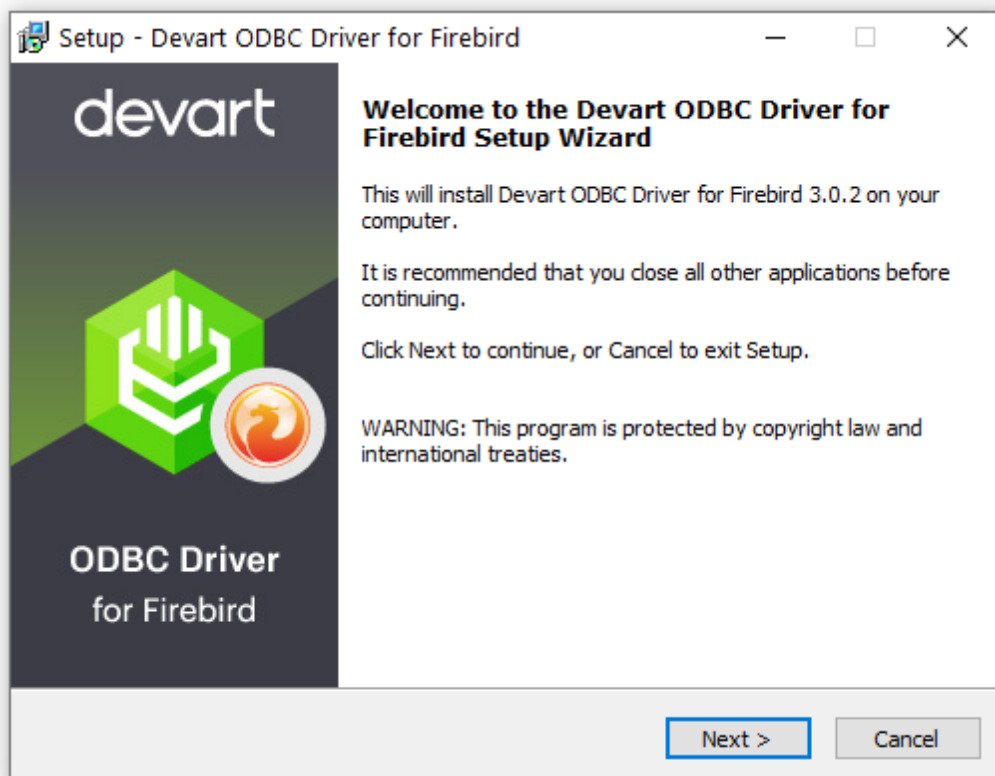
Setup - Devart ODBC Driver for Firebird

devart

ODBC Driver
for Firebird

Welcome to the Devart ODBC Driver for Firebird Setup Wizard

This will install Devart ODBC Driver for Firebird 3.0.2 on your computer.

It is recommended that you close all other applications before continuing.

Click Next to continue, or Cancel to exit Setup.

WARNING: This program is protected by copyright law and international treaties.

Next >

Cancel